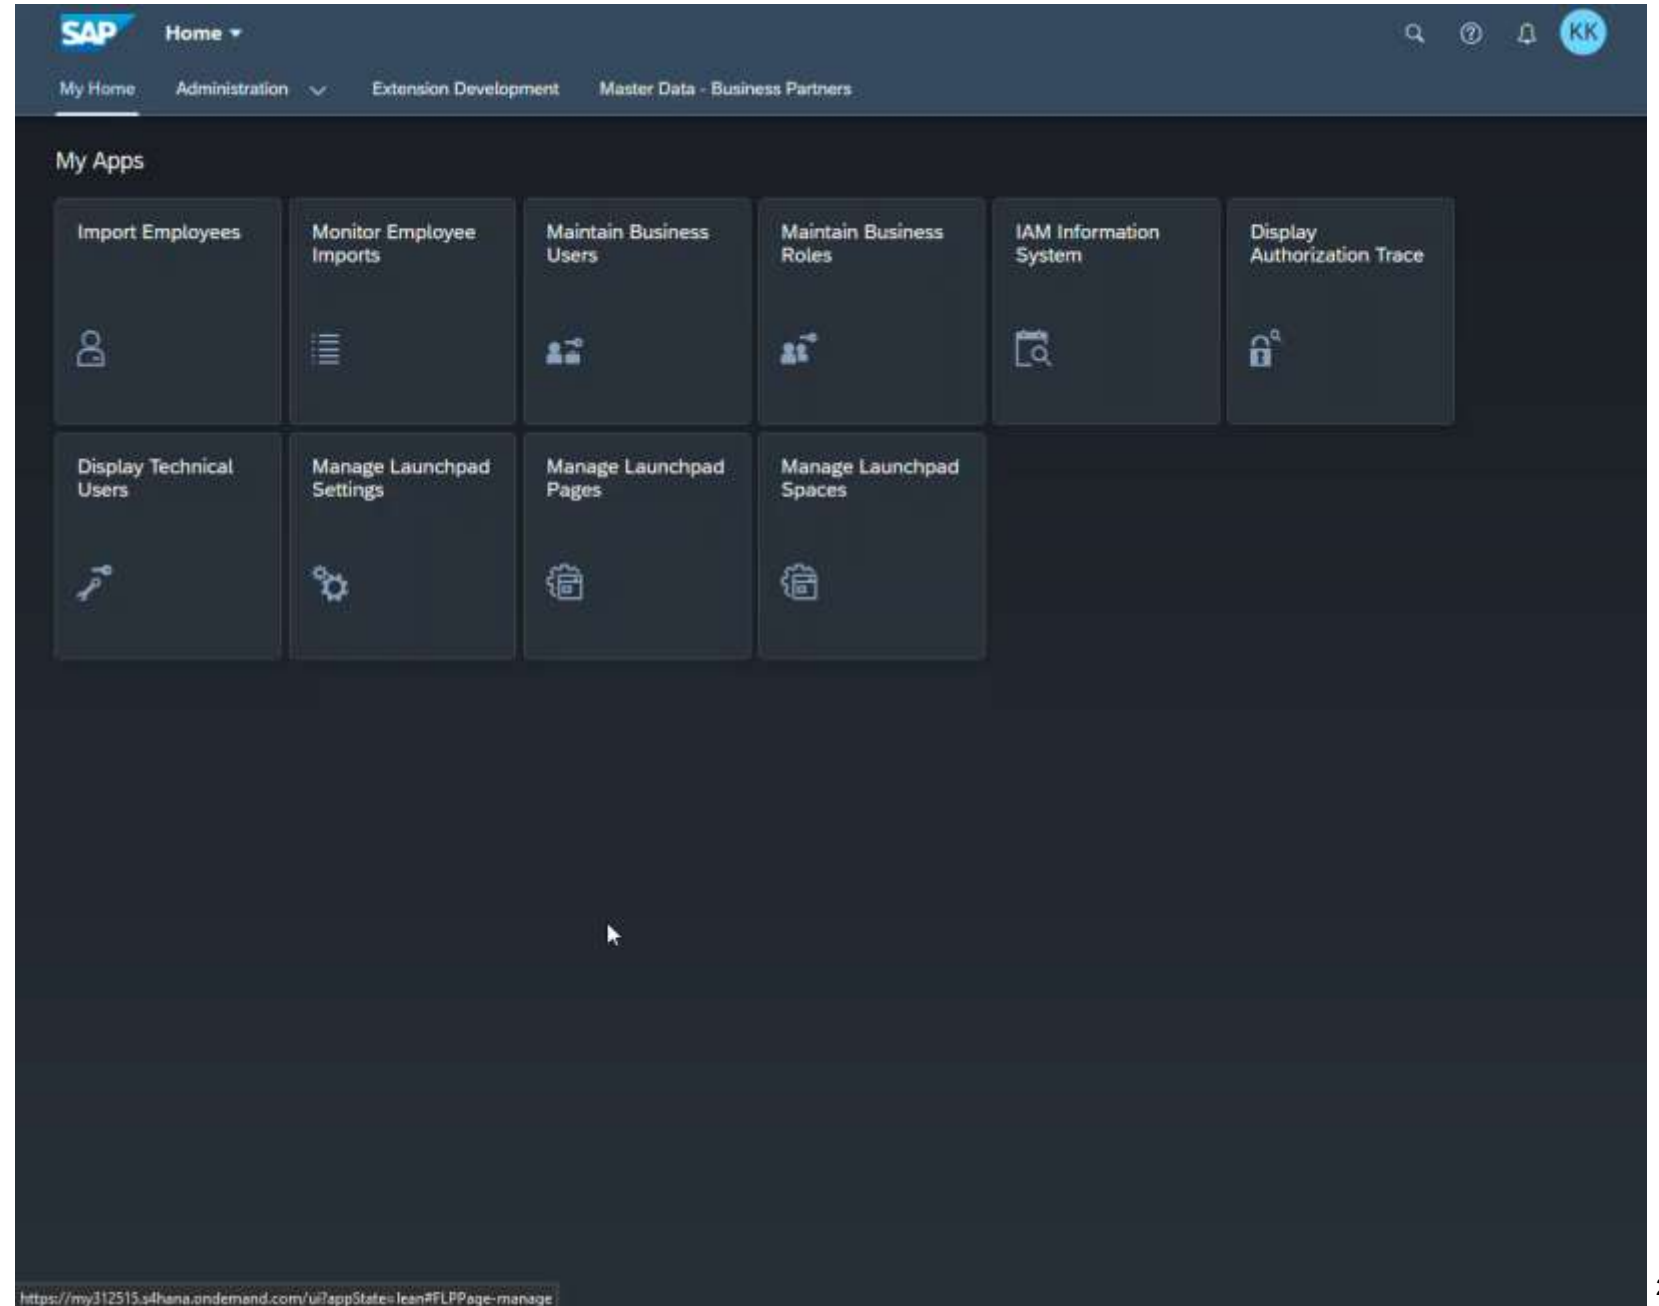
SAP Home

KK

My Home Administration Extension Development Master Data - Business Partners

My Apps

Import Employees

Monitor Employee Imports

Maintain Business Users

Maintain Business Roles

IAM Information System

Display Authorization Trace

Display Technical Users

Manage Launchpad Settings

Manage Launchpad Pages

Manage Launchpad Spaces

https://my312515.s4hana.ondemand.com/ui?appState=lean#FLPPage-manage